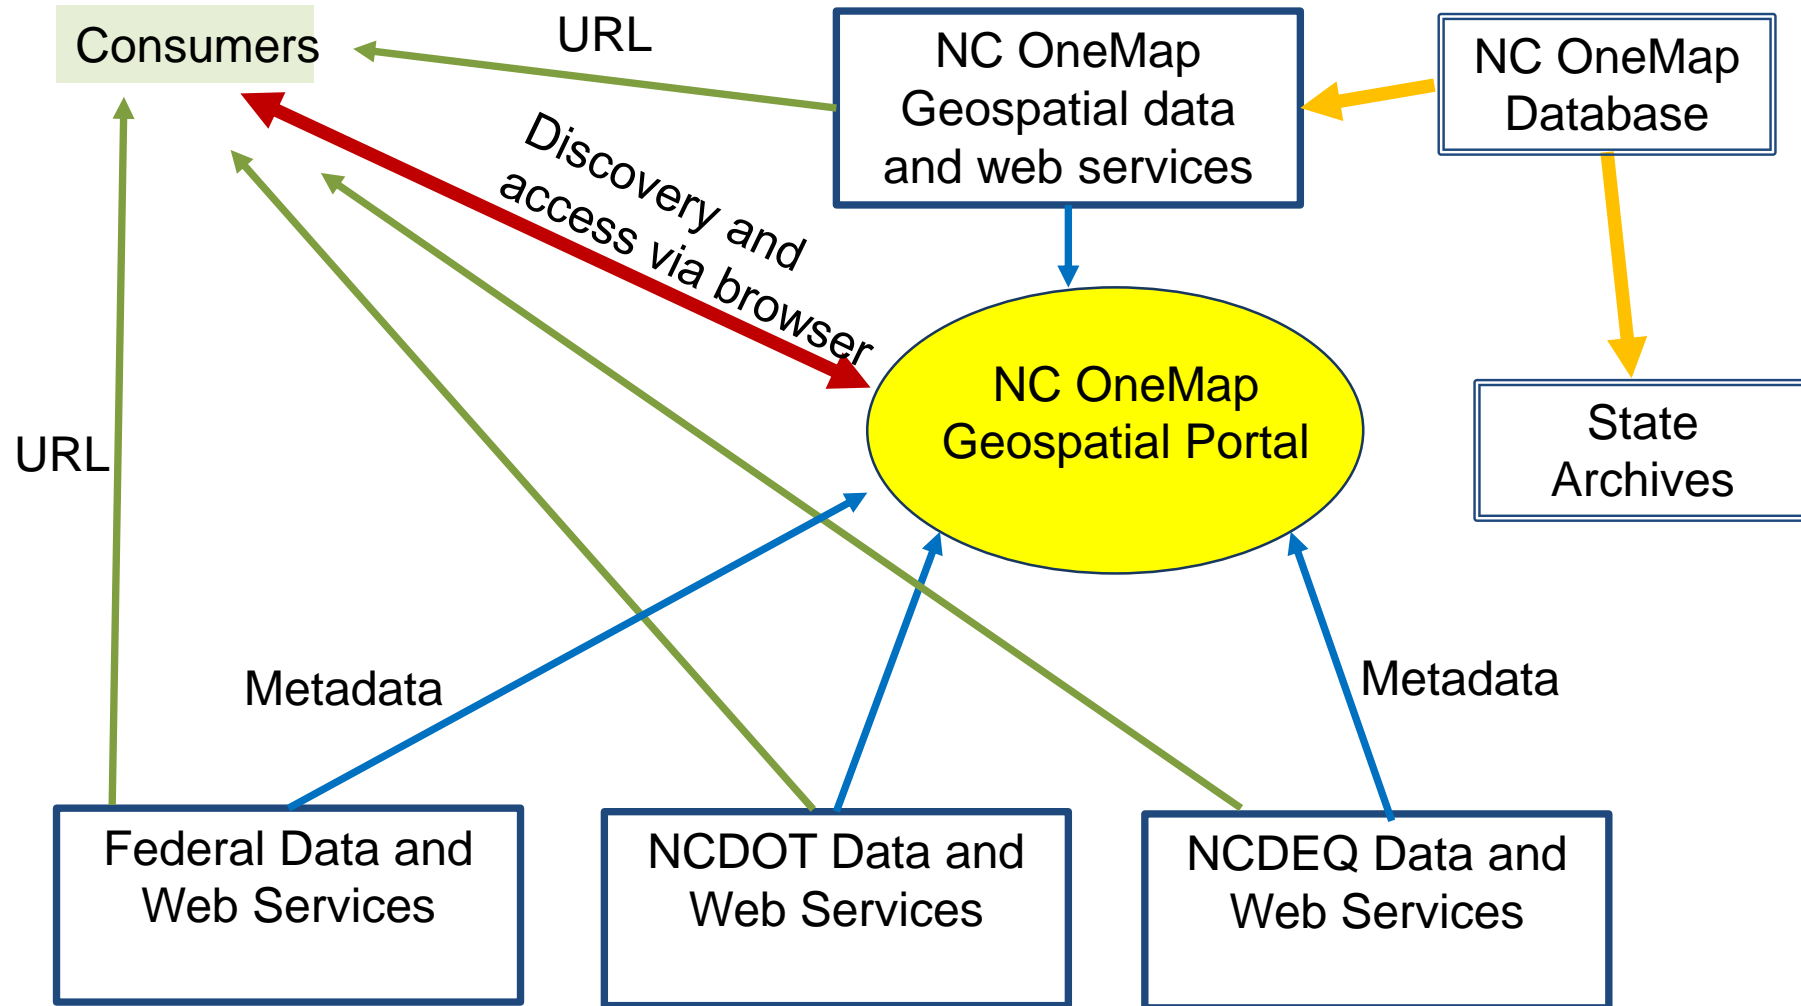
Consumers

URL

NC OneMap Geospatial data and web services

NC OneMap Database

Discovery and access via browser

NC OneMap Geospatial Portal

State Archives

URL

Metadata

Metadata

Federal Data and Web Services

NCDOT Data and Web Services

NCDEQ Data and Web Services